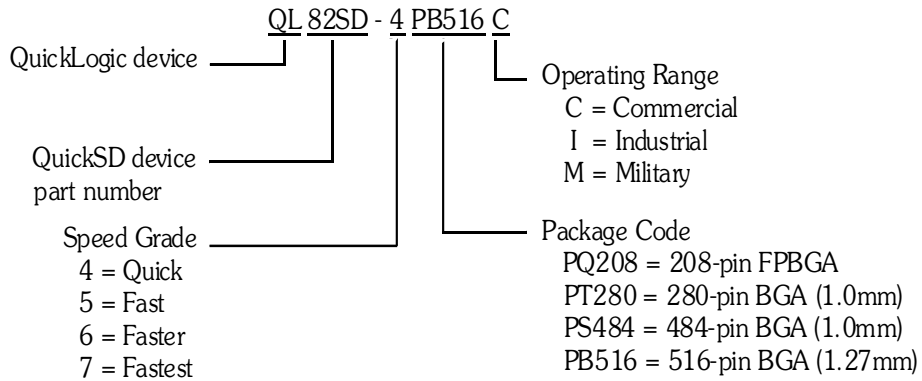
QL 82SD - 4 PB516 C

QuickLogic device

QuickSD device part number

Speed Grade
4 = Quick
5 = Fast
6 = Faster
7 = Fastest

Operating Range
C = Commercial
I = Industrial
M = Military

Package Code
PQ208 = 208-pin FPBGA
PT280 = 280-pin BGA (1.0mm)
PS484 = 484-pin BGA (1.0mm)
PB516 = 516-pin BGA (1.27mm)